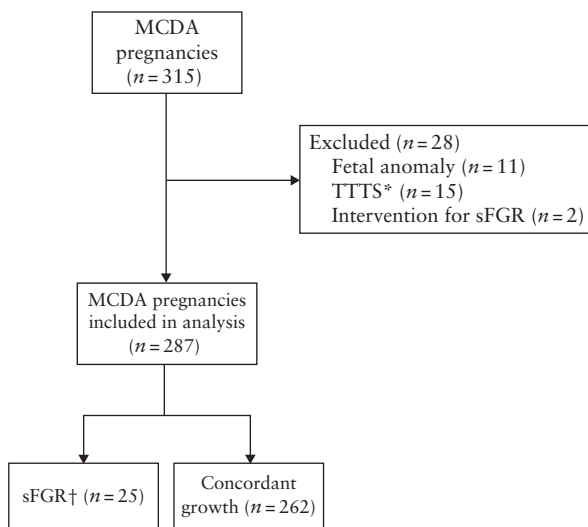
MCDA pregnancies ($n = 315$)

Excluded ($n = 28$)
Fetal anomaly ($n = 11$)
TTTS* ($n = 15$)
Intervention for sFGR ($n = 2$)

MCDA pregnancies included in analysis ($n = 287$)

sFGR† ($n = 25$)

Concordant growth ($n = 262$)